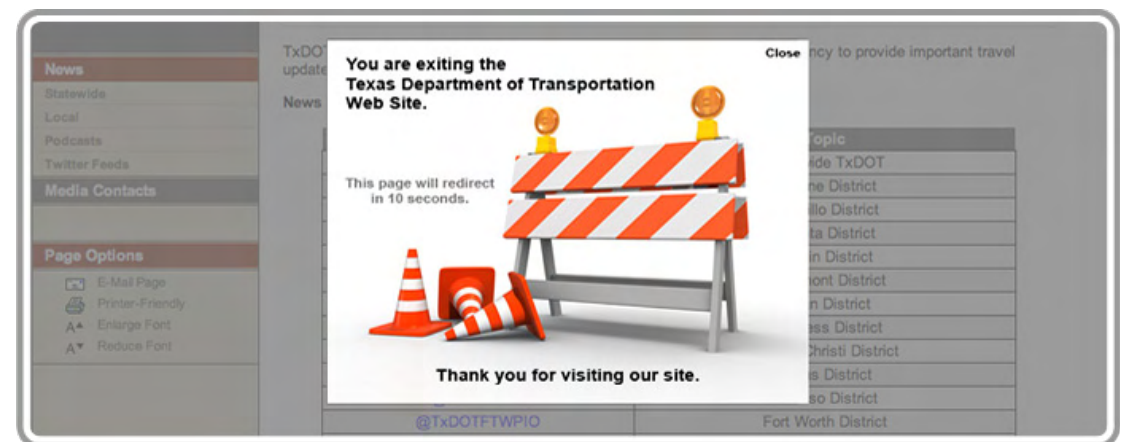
News
Statewide
Local
Podcasts
Twitter Feeds
Media Contacts
Page Options
E-Mail Page
Printer-Friendly
Enlarge Font
Reduce Font

TxDOT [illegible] ncy to provide important travel update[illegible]

News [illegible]

Close

You are exiting the Texas Department of Transportation Web Site.

This page will redirect in 10 seconds.

Thank you for visiting our site.

| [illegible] | Topic |
|---|---|
| | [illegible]ide TxDOT |
| | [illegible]ne District |
| | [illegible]llo District |
| | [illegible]ta District |
| | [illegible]in District |
| | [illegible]ont District |
| | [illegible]n District |
| | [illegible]ess District |
| | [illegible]hristi District |
| | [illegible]s District |
| | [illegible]so District |
| @TxDOTFTWPIO | Fort Worth District |